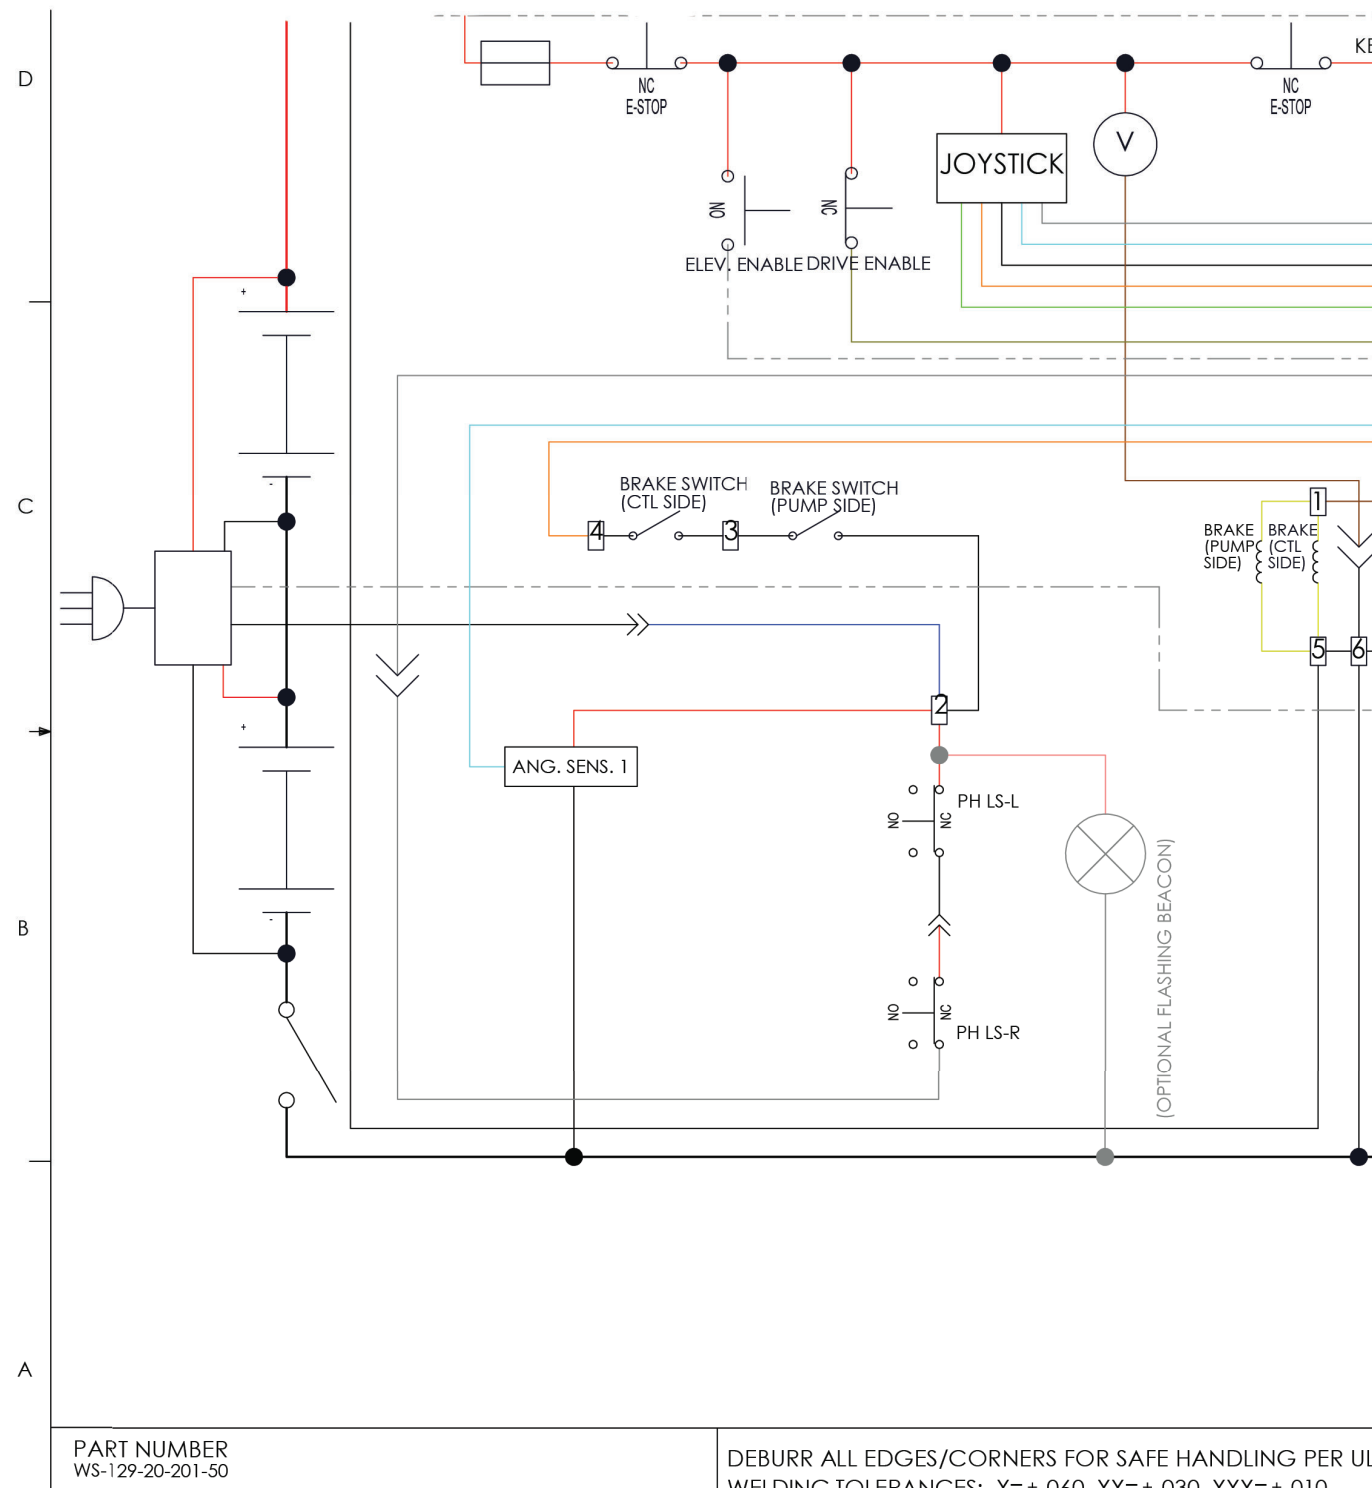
D

C

B

A

KE

NC
E-STOP

NC
E-STOP

JOYSTICK

V

NO

NC

ELEV. ENABLE

DRIVE ENABLE

+

-

+

-

BRAKE SWITCH
(CTL SIDE)

BRAKE SWITCH
(PUMP SIDE)

4

3

1

BRAKE
(PUMP
SIDE)

BRAKE
(CTL
SIDE)

5

6

2

ANG. SENS. 1

NO

NC

PH LS-L

NO

NC

PH LS-R

(OPTIONAL FLASHING BEACON)

PART NUMBER
WS-129-20-201-50

DEBURR ALL EDGES/CORNERS FOR SAFE HANDLING PER UL
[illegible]